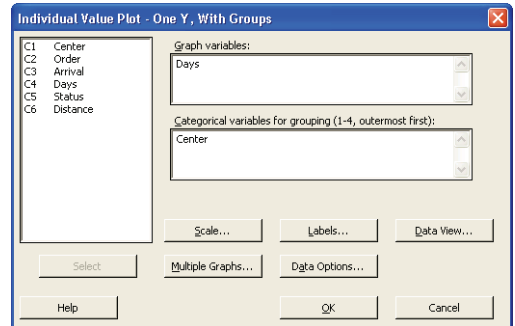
Individual Value Plot - One Y, With Groups

C1 Center
C2 Order
C3 Arrival
C4 Days
C5 Status
C6 Distance

Graph variables:
Days

Categorical variables for grouping (1-4, outermost first):
Center

Scale...
Labels...
Data View...
Select
Multiple Graphs...
Data Options...
Help
OK
Cancel